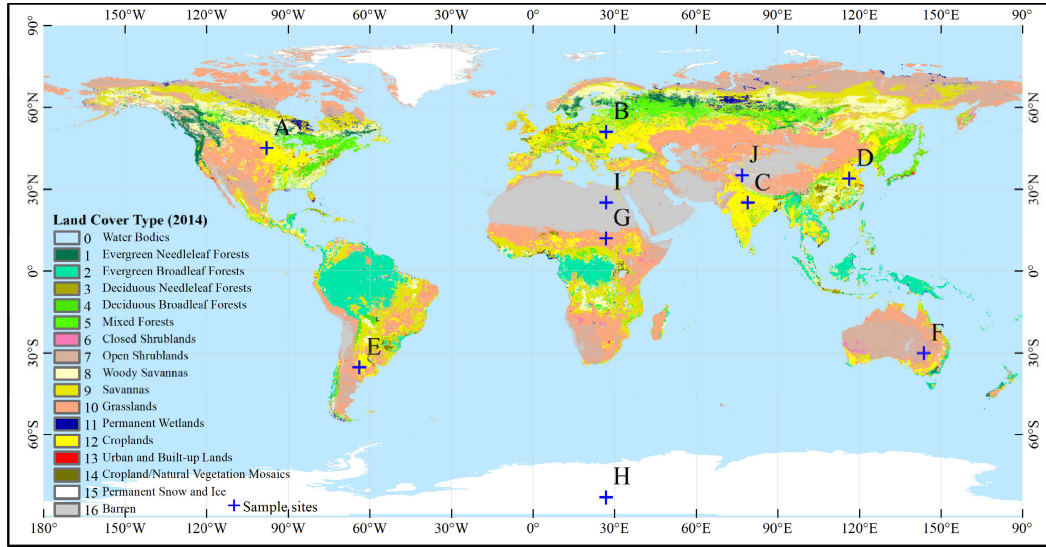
150°W 120°W 90°W 60°W 30°W 0° 30°E 60°E 90°E 120°E 150°E 90°

90°
60°N
30°N
0°
30°S
60°S

90°
60°N
30°N
0°
30°S
60°S

A
B
J
D
I
C
G
F
E
H

Land Cover Type (2014)
0 Water Bodies
1 Evergreen Needleleaf Forests
2 Evergreen Broadleaf Forests
3 Deciduous Needleleaf Forests
4 Deciduous Broadleaf Forests
5 Mixed Forests
6 Closed Shrublands
7 Open Shrublands
8 Woody Savannas
9 Savannas
10 Grasslands
11 Permanent Wetlands
12 Croplands
13 Urban and Built-up Lands
14 Cropland/Natural Vegetation Mosaics
15 Permanent Snow and Ice
16 Barren
Sample sites

180° 150°W 120°W 90°W 60°W 30°W 0° 30°E 60°E 90°E 120°E 150°E 90°